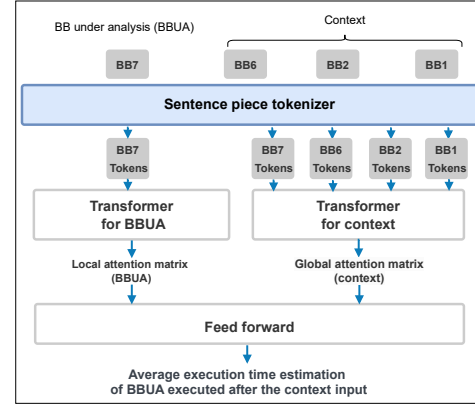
BB under analysis (BBUA)

Context

BB7

BB6

BB2

BB1

Sentence piece tokenizer

BB7 Tokens

BB7 Tokens

BB6 Tokens

BB2 Tokens

BB1 Tokens

Transformer for BBUA

Transformer for context

Local attention matrix (BBUA)

Global attention matrix (context)

Feed forward

Average execution time estimation of BBUA executed after the context input